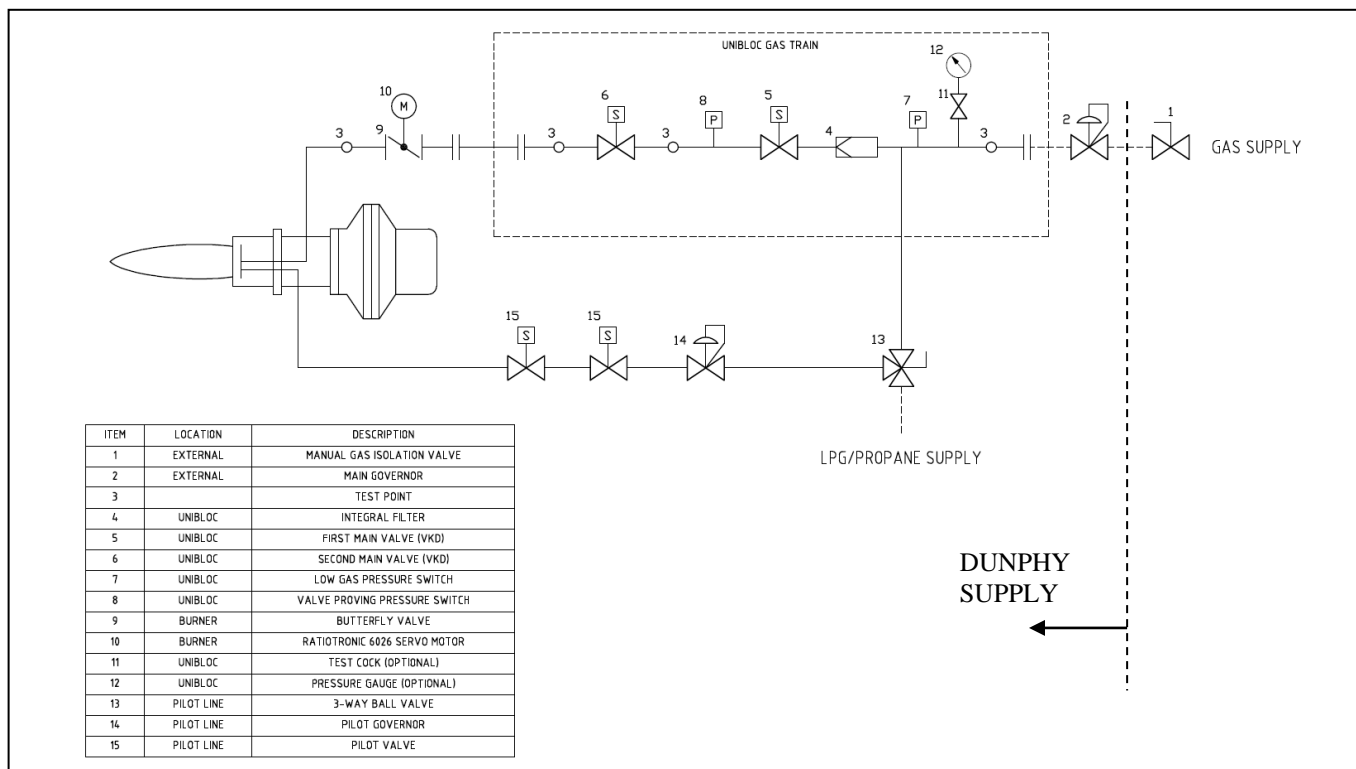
UNIBLOC GAS TRAIN

10 M
3 9
3 6 S 3 8 P 5 S 4 7 P 12 11 3 2 1

GAS SUPPLY

15 S 15 S 14 13

LPG/PROPANE SUPPLY

| ITEM | LOCATION | DESCRIPTION |
|---|---|---|
| 1 | EXTERNAL | MANUAL GAS ISOLATION VALVE |
| 2 | EXTERNAL | MAIN GOVERNOR |
| 3 | | TEST POINT |
| 4 | UNIBLOC | INTEGRAL FILTER |
| 5 | UNIBLOC | FIRST MAIN VALVE (VKD) |
| 6 | UNIBLOC | SECOND MAIN VALVE (VKD) |
| 7 | UNIBLOC | LOW GAS PRESSURE SWITCH |
| 8 | UNIBLOC | VALVE PROVING PRESSURE SWITCH |
| 9 | BURNER | BUTTERFLY VALVE |
| 10 | BURNER | RATIOTRONIC 6026 SERVO MOTOR |
| 11 | UNIBLOC | TEST COCK (OPTIONAL) |
| 12 | UNIBLOC | PRESSURE GAUGE (OPTIONAL) |
| 13 | PILOT LINE | 3-WAY BALL VALVE |
| 14 | PILOT LINE | PILOT GOVERNOR |
| 15 | PILOT LINE | PILOT VALVE |

DUNPHY SUPPLY